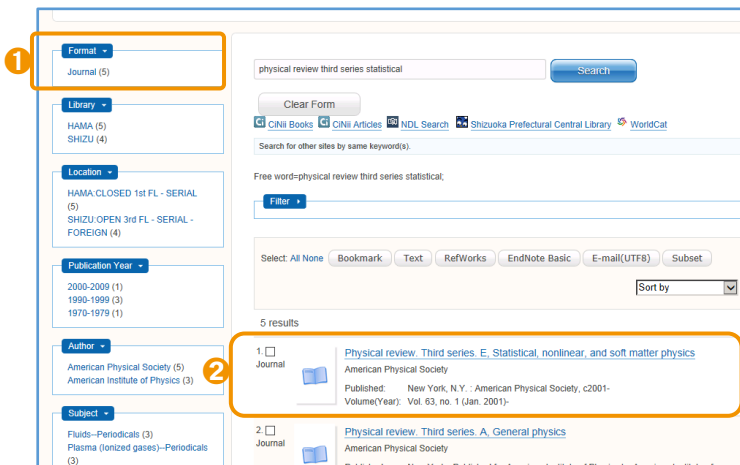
1

Format
Journal (5)

Library
HAMA (5)
SHIZU (4)

Location
HAMA:CLOSED 1st FL - SERIAL (5)
SHIZU:OPEN 3rd FL - SERIAL - FOREIGN (4)

Publication Year
2000-2009 (1)
1990-1999 (3)
1970-1979 (1)

Author
American Physical Society (5)
American Institute of Physics (3)

Subject
Fluids--Periodicals (3)
Plasma (Ionized gases)--Periodicals (3)

physical review third series statistical

Search

Clear Form

CiNii Books CiNii Articles NDL Search Shizuoka Prefectural Central Library WorldCat

Search for other sites by same keyword(s).

Free word=physical review third series statistical;

Filter

Select: All None Bookmark Text RefWorks EndNote Basic E-mail(UTF8) Subset

Sort by

5 results

2

1. Journal
Physical review. Third series. E, Statistical, nonlinear, and soft matter physics
American Physical Society
Published: New York, N.Y. : American Physical Society, c2001-
Volume(Year): Vol. 63, no. 1 (Jan. 2001)-

2. Journal
Physical review. Third series. A, General physics
American Physical Society
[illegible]